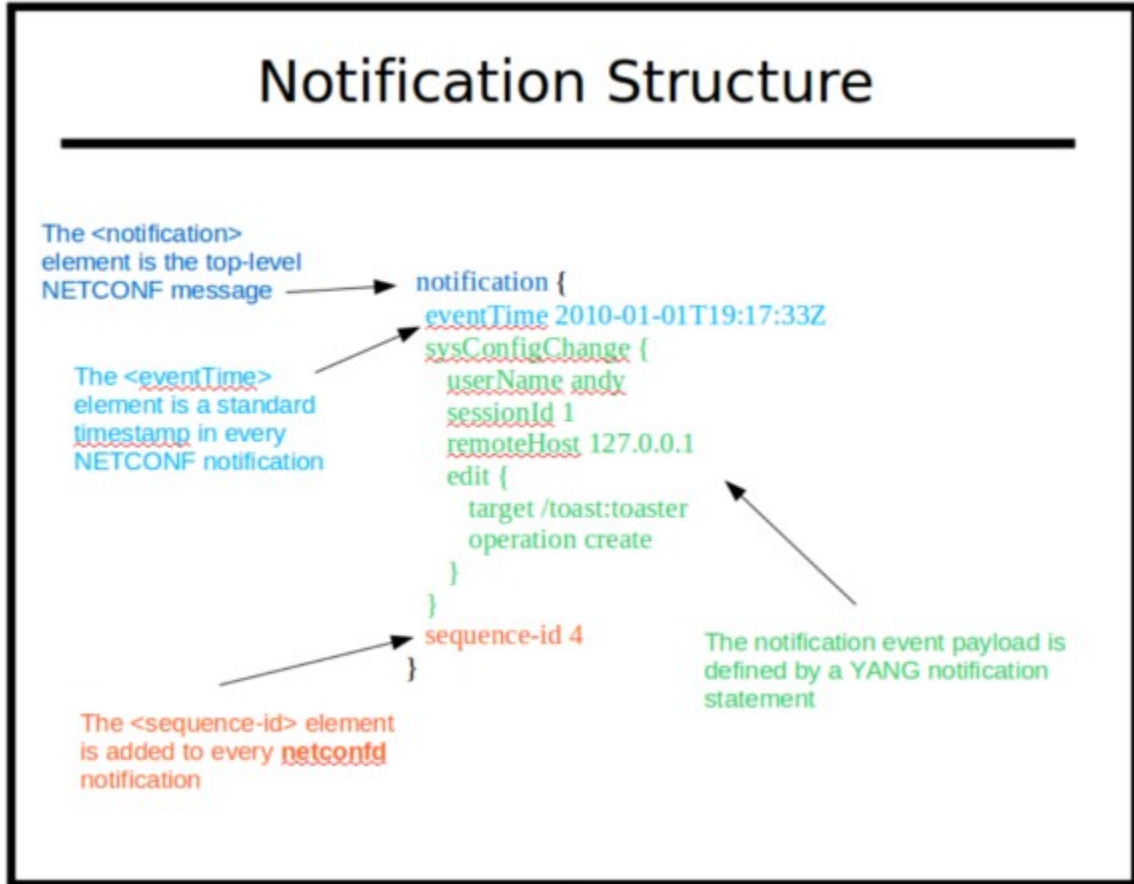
Notification Structure

The <notification> element is the top-level NETCONF message

notification {
eventTime 2010-01-01T19:17:33Z
sysConfigChange {
userName andy
sessionId 1
remoteHost 127.0.0.1
edit {
target /toast:toaster
operation create
}
}
sequence-id 4
}

The <eventTime> element is a standard timestamp in every NETCONF notification

The notification event payload is defined by a YANG notification statement

The <sequence-id> element is added to every **netconfd** notification